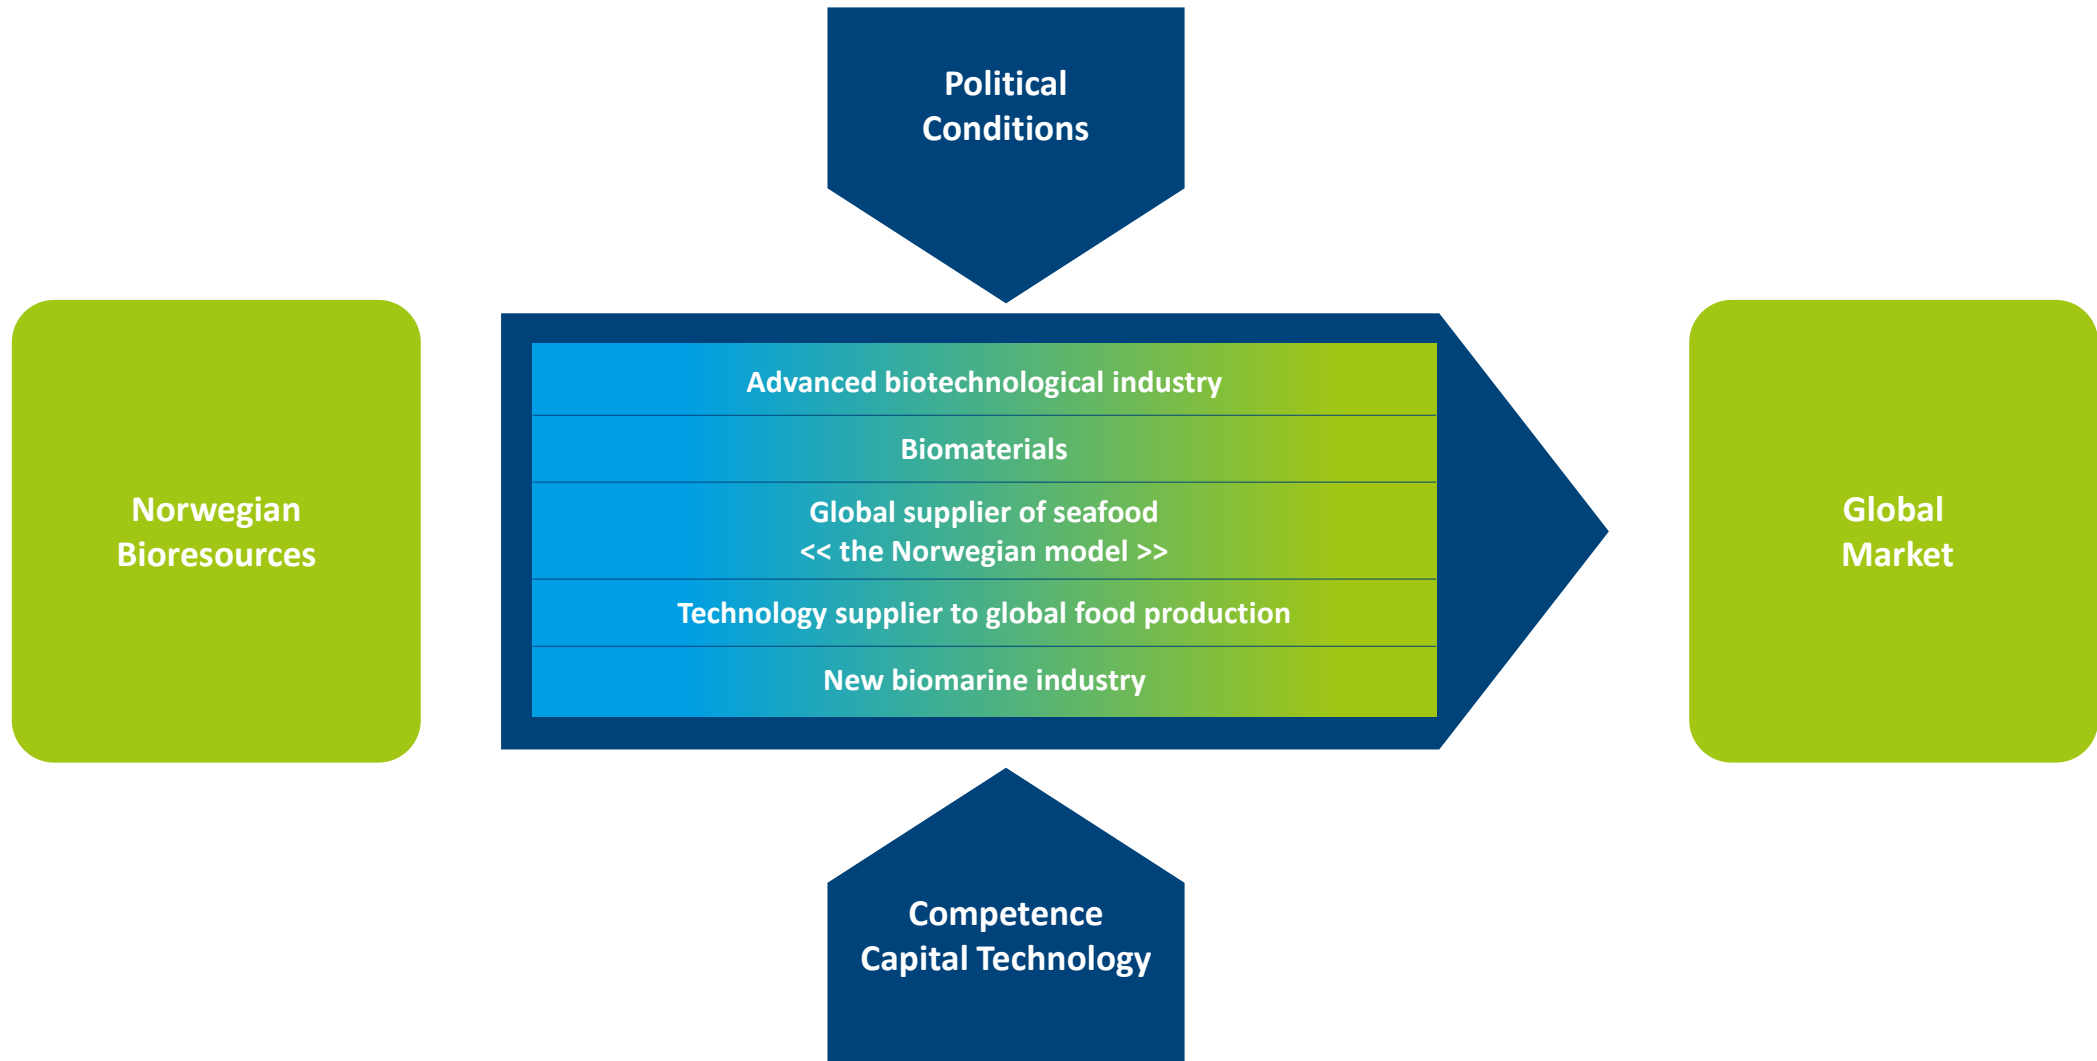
Political Conditions

Norwegian Bioresources

Advanced biotechnological industry

Biomaterials

Global supplier of seafood
<< the Norwegian model >>

Technology supplier to global food production

New biomarine industry

Global Market

Competence
Capital Technology